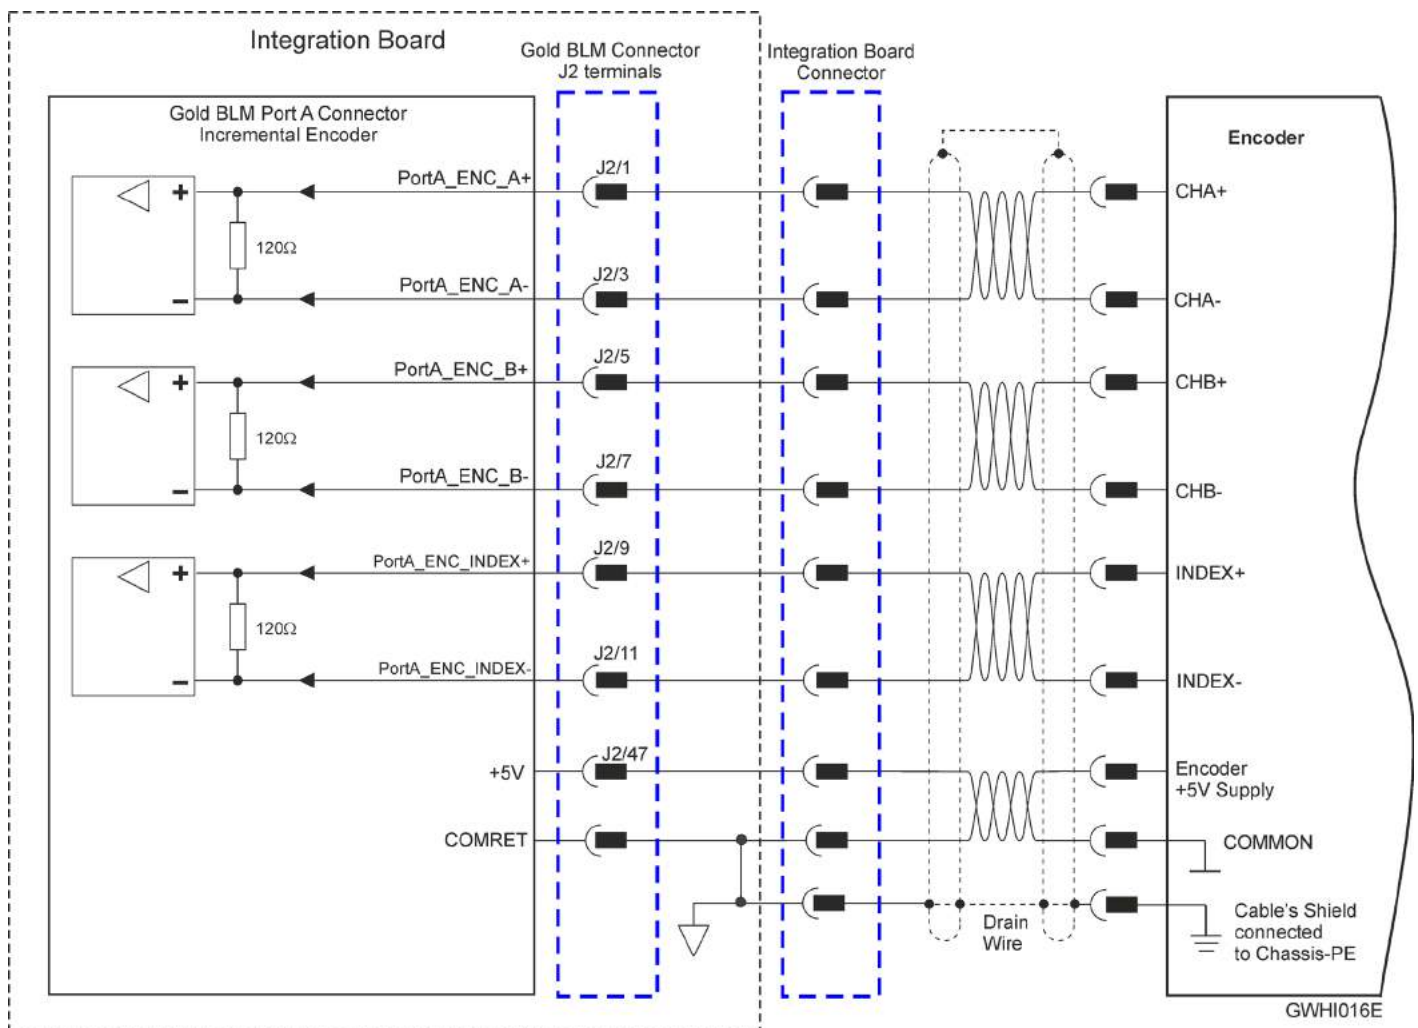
Integration Board

Gold BLM Connector
J2 terminals

Integration Board
Connector

Gold BLM Port A Connector
Incremental Encoder

Encoder

+
120Ω
–
PortA_ENC_A+
J2/1
CHA+
PortA_ENC_A-
J2/3
CHA-

+
120Ω
–
PortA_ENC_B+
J2/5
CHB+
PortA_ENC_B-
J2/7
CHB-

+
120Ω
–
PortA_ENC_INDEX+
J2/9
INDEX+
PortA_ENC_INDEX-
J2/11
INDEX-

+5V
J2/47
Encoder
+5V Supply

COMRET
COMMON

Drain
Wire

Cable's Shield
connected
to Chassis-PE

GWHI016E